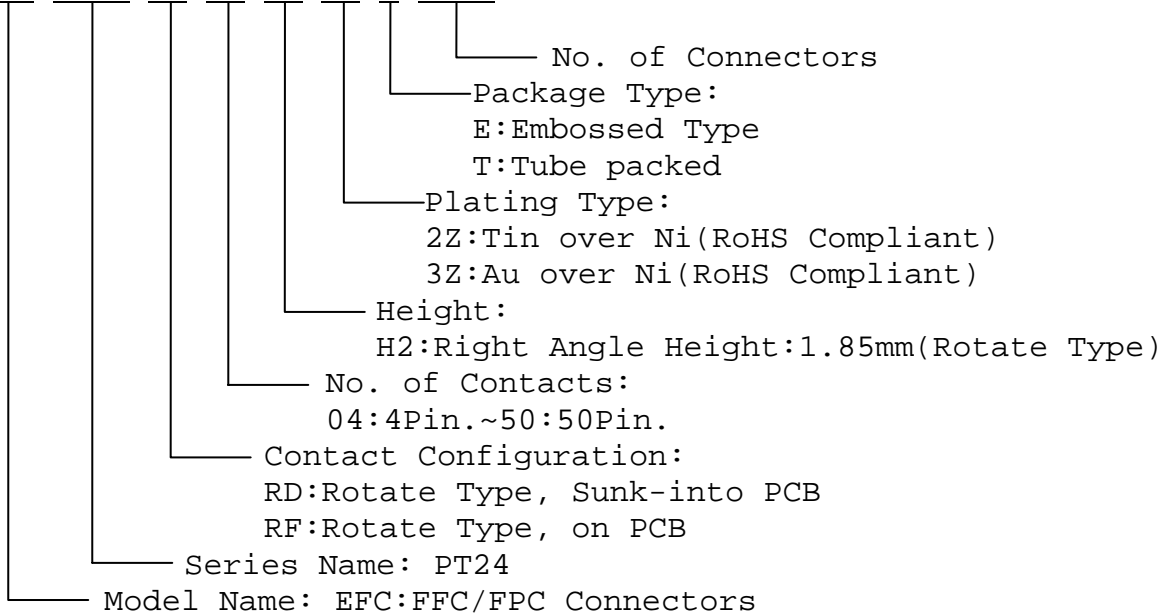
No. of Connectors

Package Type:
E:Embossed Type
T:Tube packed

Plating Type:
2Z:Tin over Ni(RoHS Compliant)
3Z:Au over Ni(RoHS Compliant)

Height:
H2:Right Angle Height:1.85mm(Rotate Type)

No. of Contacts:
04:4Pin.~50:50Pin.

Contact Configuration:
RD:Rotate Type, Sunk-into PCB
RF:Rotate Type, on PCB

Series Name: PT24

Model Name: EFC:FFC/FPC Connectors